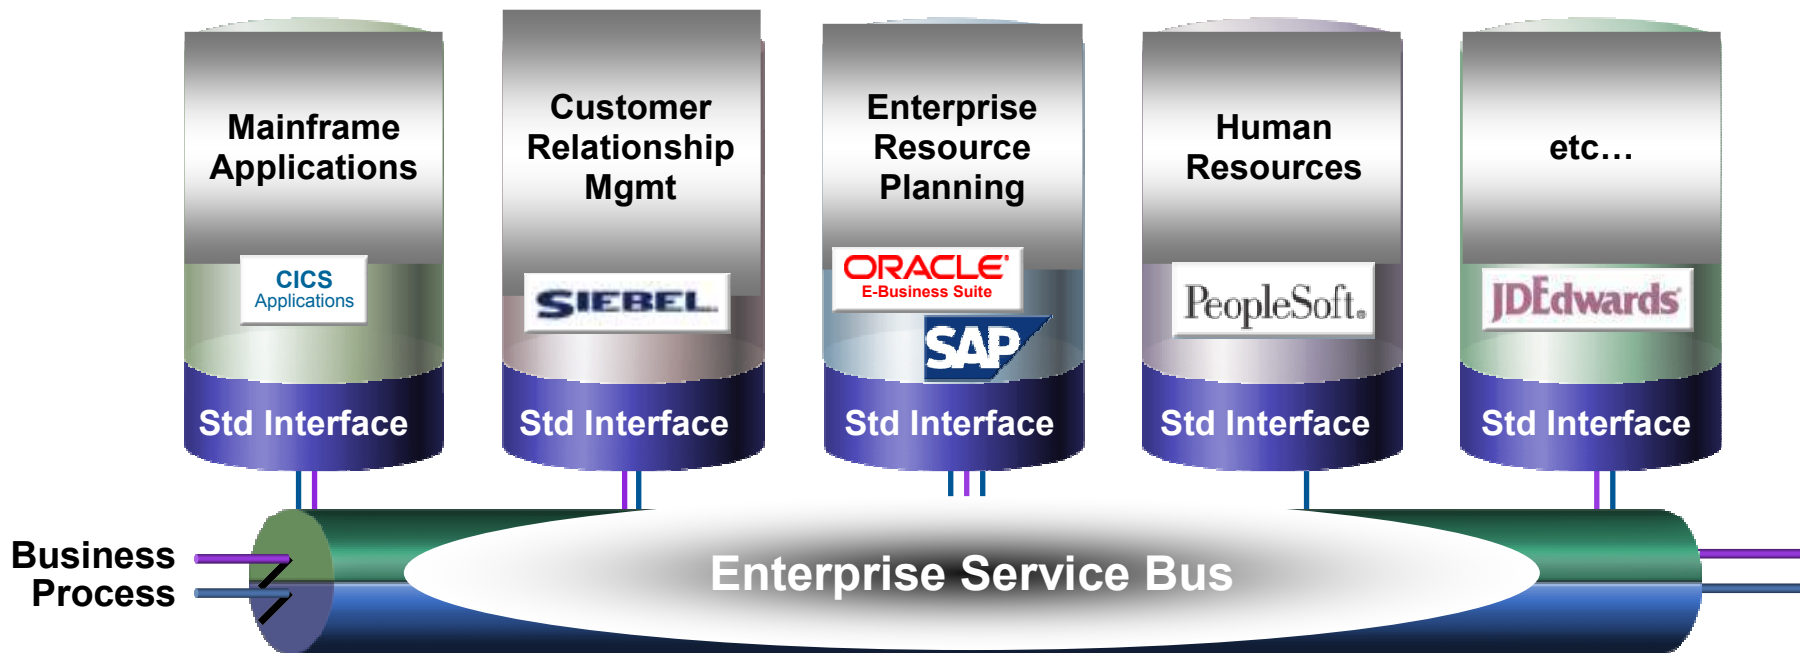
Mainframe Applications

CICS Applications

Std Interface

Customer Relationship Mgmt

SIEBEL

Std Interface

Enterprise Resource Planning

ORACLE
E-Business Suite

SAP

Std Interface

Human Resources

PeopleSoft.

Std Interface

etc…

JDEdwards

Std Interface

Business Process

Enterprise Service Bus